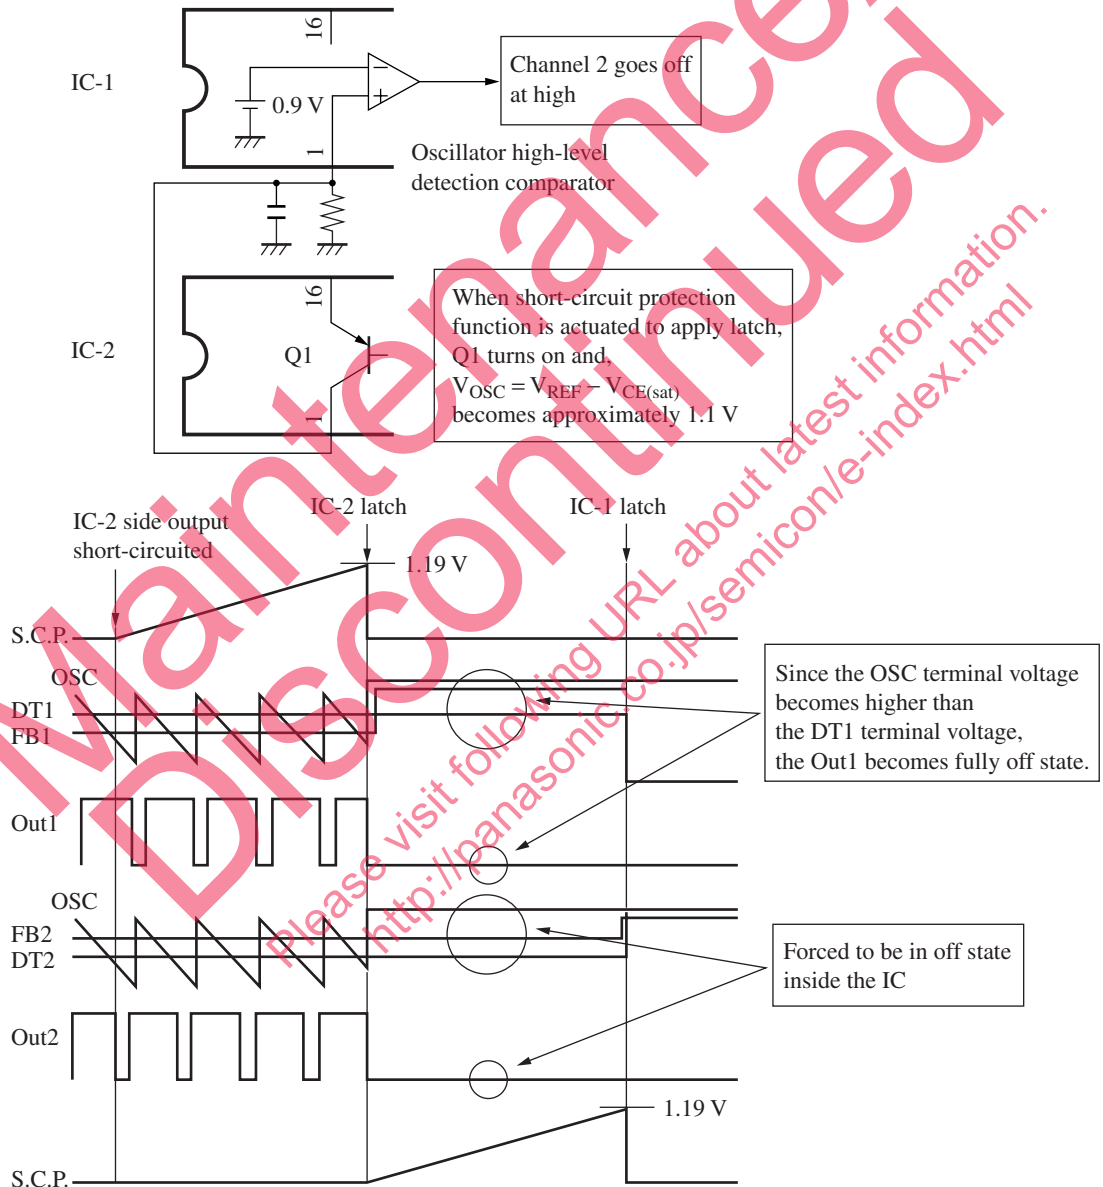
16

IC-1

0.9 V

1

Channel 2 goes off at high

Oscillator high-level detection comparator

16

IC-2

Q1

1

When short-circuit protection function is actuated to apply latch, Q1 turns on and, $V_{OSC} = V_{REF} - V_{CE(sat)}$ becomes approximately 1.1 V

IC-2 side output short-circuited

IC-2 latch

IC-1 latch

1.19 V

S.C.P.

OSC

DT1

FB1

Out1

Since the OSC terminal voltage becomes higher than the DT1 terminal voltage, the Out1 becomes fully off state.

OSC

FB2

DT2

Out2

Forced to be in off state inside the IC

1.19 V

S.C.P.

Maintenance Discontinued

Please visit following URL about latest information.

http://panasonic.co.jp/semicon/e-index.html